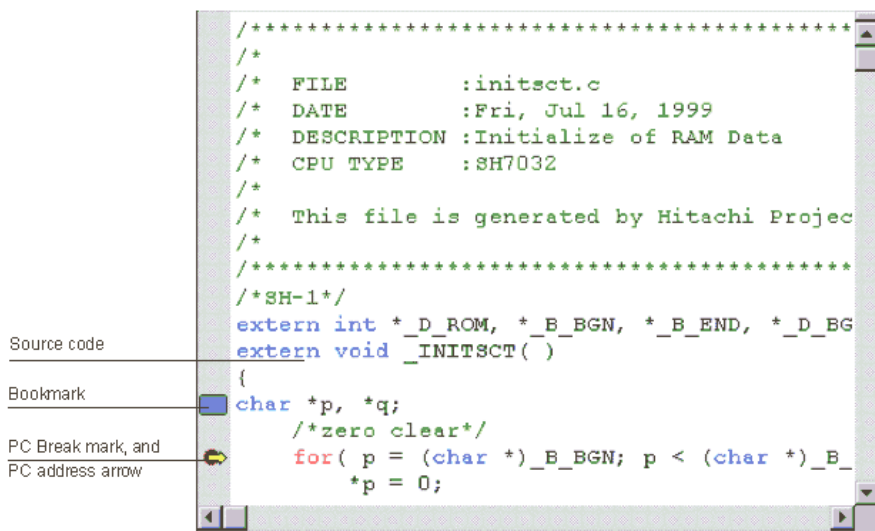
/**********************************************
/*
/*  FILE        :initsct.c
/*  DATE        :Fri, Jul 16, 1999
/*  DESCRIPTION :Initialize of RAM Data
/*  CPU TYPE    :SH7032
/*
/*  This file is generated by Hitachi Projec
/*
/**********************************************
/*SH-1*/
extern int *_D_ROM, *_B_BGN, *_B_END, *_D_BG
extern void _INITSCT( )
{
char *p, *q;
    /*zero clear*/
    for( p = (char *)_B_BGN; p < (char *)_B_
        *p = 0;

Source code

Bookmark

PC Break mark, and PC address arrow